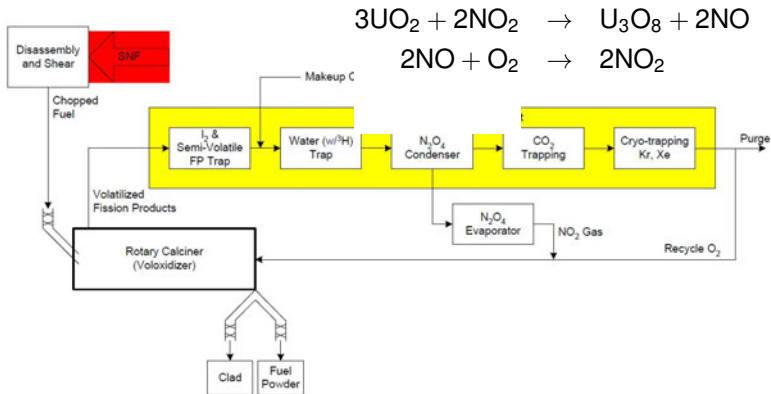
$3UO_2 + 2NO_2 \rightarrow U_3O_8 + 2NO$

$2NO + O_2 \rightarrow 2NO_2$

Disassembly and Shear

SNF

Chopped Fuel

Makeup O

$I_2$ & Semi-Volatile FP Trap

Water (w/$^3$H) Trap

$N_2O_4$ Condenser

$CO_2$ Trapping

Cryo-trapping Kr, Xe

Purge

Volatilized Fission Products

$N_2O_4$ Evaporator

$NO_2$ Gas

Rotary Calciner (Voloxidizer)

Recycle $O_2$

Clad

Fuel Powder